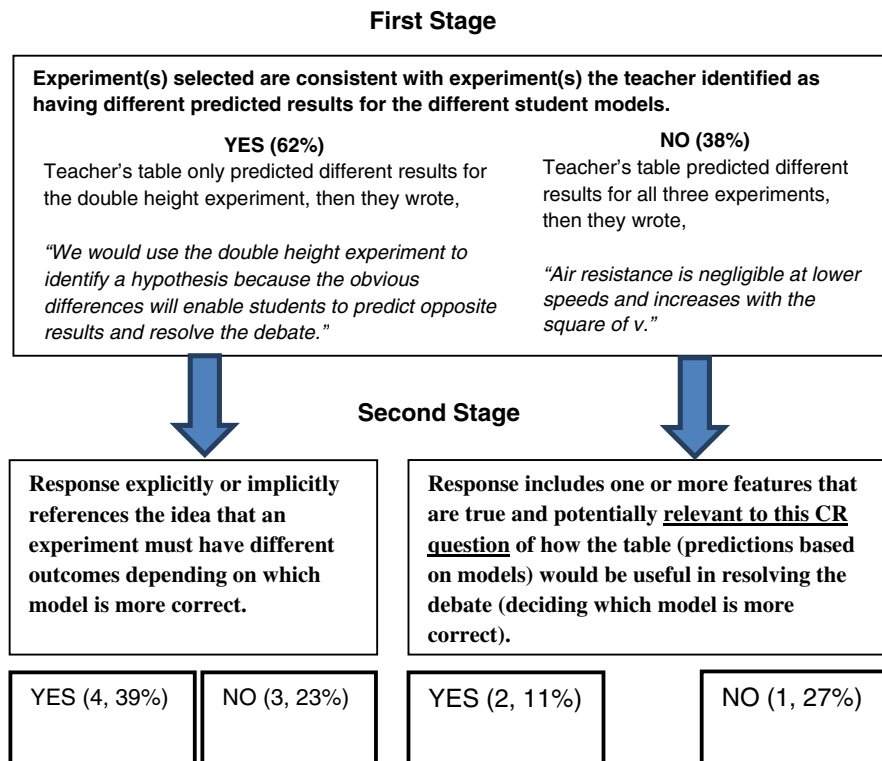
First Stage

Experiment(s) selected are consistent with experiment(s) the teacher identified as having different predicted results for the different student models.

YES (62%)
Teacher's table only predicted different results for the double height experiment, then they wrote,

"We would use the double height experiment to identify a hypothesis because the obvious differences will enable students to predict opposite results and resolve the debate."

NO (38%)
Teacher's table predicted different results for all three experiments, then they wrote,

"Air resistance is negligible at lower speeds and increases with the square of v."

Second Stage

Response explicitly or implicitly references the idea that an experiment must have different outcomes depending on which model is more correct.

Response includes one or more features that are true and potentially relevant to this CR question of how the table (predictions based on models) would be useful in resolving the debate (deciding which model is more correct).

YES (4, 39%)

NO (3, 23%)

YES (2, 11%)

NO (1, 27%)